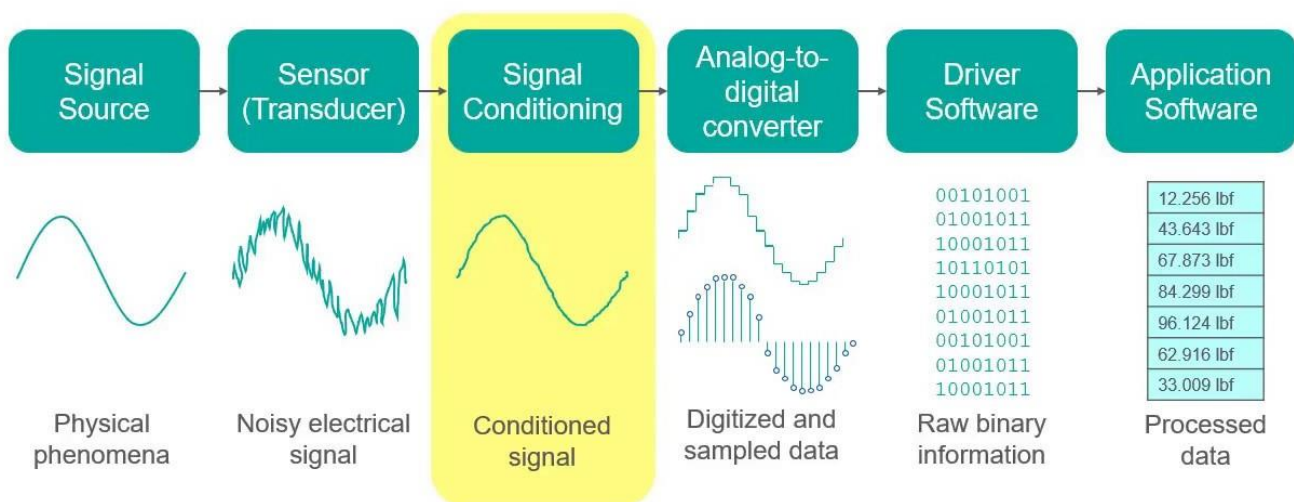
Signal Source

Sensor (Transducer)

Signal Conditioning

Analog-to-digital converter

Driver Software

Application Software

Physical phenomena

Noisy electrical signal

Conditioned signal

Digitized and sampled data

00101001
01001011
10001011
10110101
10001011
01001011
00101001
01001011
10001011

Raw binary information

| 12.256 lbf |
|---|
| 43.643 lbf |
| 67.873 lbf |
| 84.299 lbf |
| 96.124 lbf |
| 62.916 lbf |
| 33.009 lbf |

Processed data